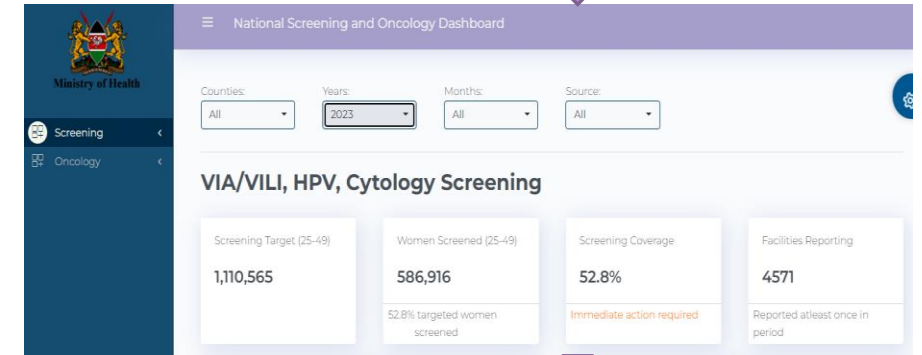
Ministry of Health

Screening

Oncology

National Screening and Oncology Dashboard

Counties:
All

Years:
2023

Months:
All

Source:
All

VIA/VILI, HPV, Cytology Screening

| Screening Target (25-49) | Women Screened (25-49) | Screening Coverage | Facilities Reporting |
|---|---|---|---|
| 1,110,565 | 586,916 | 52.8% | 4571 |
| | 52.8% targeted women screened | Immediate action required | Reported atleast once in period |